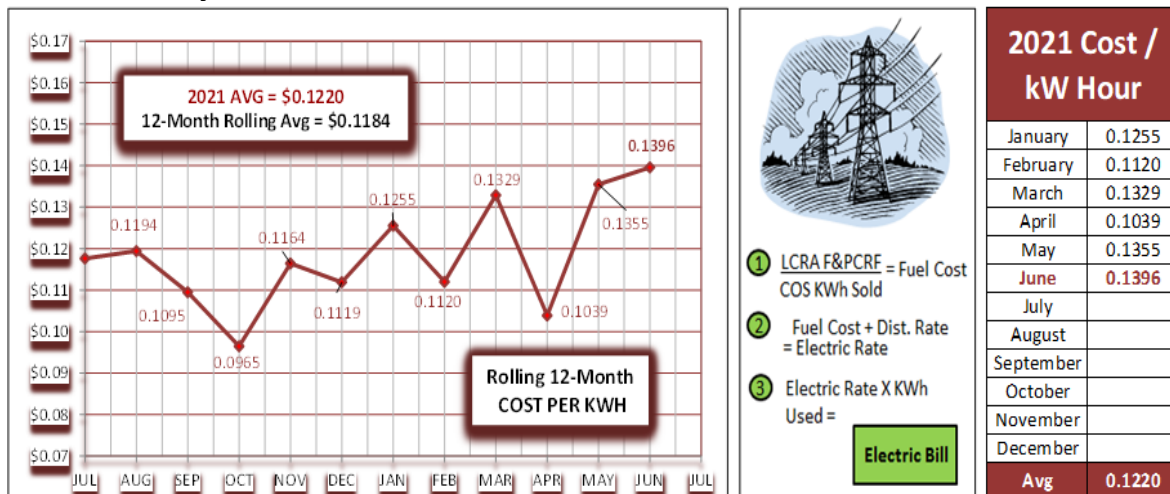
$0.17
$0.16
$0.15
$0.14
$0.13
$0.12
$0.11
$0.10
$0.09
$0.08
$0.07

2021 AVG = $0.1220
12-Month Rolling Avg = $0.1184

0.1396
0.1329
0.1255
0.1355
0.1194
0.1164
0.1095
0.1119
0.1120
0.1039
0.0965

Rolling 12-Month
COST PER KWH

JUL AUG SEP OCT NOV DEC JAN FEB MAR APR MAY JUN JUL

1 $\frac{\text{LCRA F\&PCRF}}{\text{COS KWh Sold}}$ = Fuel Cost

2 Fuel Cost + Dist. Rate = Electric Rate

3 Electric Rate X KWh Used =

Electric Bill

| 2021 Cost / kW Hour | |
|---|---|
| January | 0.1255 |
| February | 0.1120 |
| March | 0.1329 |
| April | 0.1039 |
| May | 0.1355 |
| June | 0.1396 |
| July | |
| August | |
| September | |
| October | |
| November | |
| December | |
| Avg | 0.1220 |